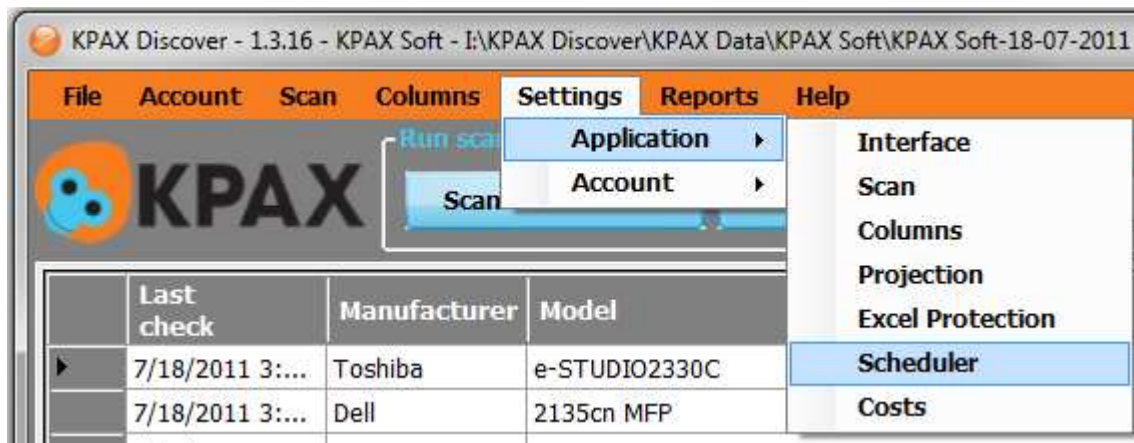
KPAX Discover - 1.3.16 - KPAX Soft - I:\KPAX Discover\KPAX Data\KPAX Soft\KPAX Soft-18-07-2011

File Account Scan Columns Settings Reports Help

KPAX

Run sca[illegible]

Scan

Application
Account

Interface
Scan
Columns
Projection
Excel Protection
Scheduler
Costs

| | Last check | Manufacturer | Model |
|---|---|---|---|
| ▸ | 7/18/2011 3:... | Toshiba | e-STUDIO2330C |
| | 7/18/2011 3:... | Dell | 2135cn MFP |